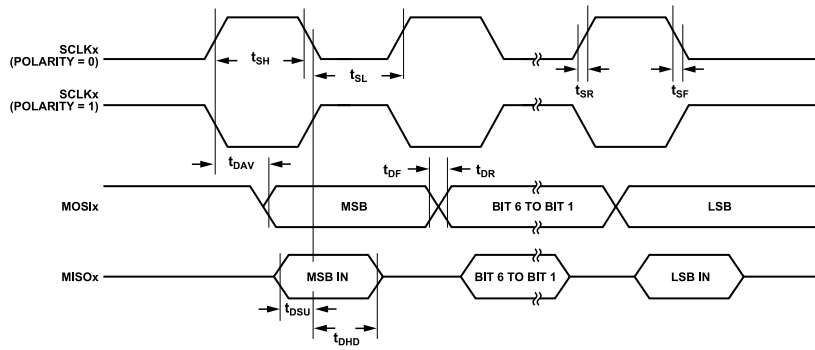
SCLKx
(POLARITY = 0)

$t_{SH}$

$t_{SL}$

$t_{SR}$

$t_{SF}$

SCLKx
(POLARITY = 1)

$t_{DAV}$

$t_{DF}$

$t_{DR}$

MOSIx

MSB

BIT 6 TO BIT 1

LSB

MISOx

MSB IN

BIT 6 TO BIT 1

LSB IN

$t_{DSU}$

$t_{DHD}$